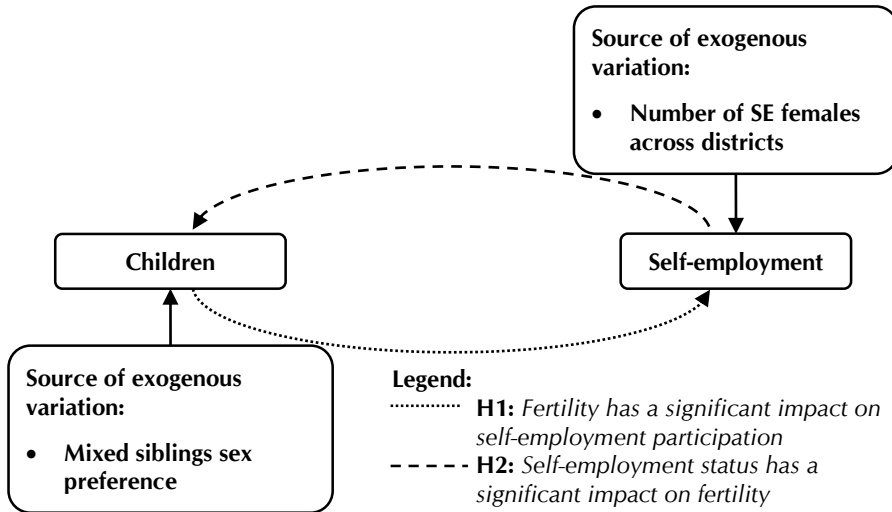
Source of exogenous variation:

- Number of SE females across districts

Children

Self-employment

Source of exogenous variation:

- Mixed siblings sex preference

Legend:

H1: Fertility has a significant impact on self-employment participation

H2: Self-employment status has a significant impact on fertility